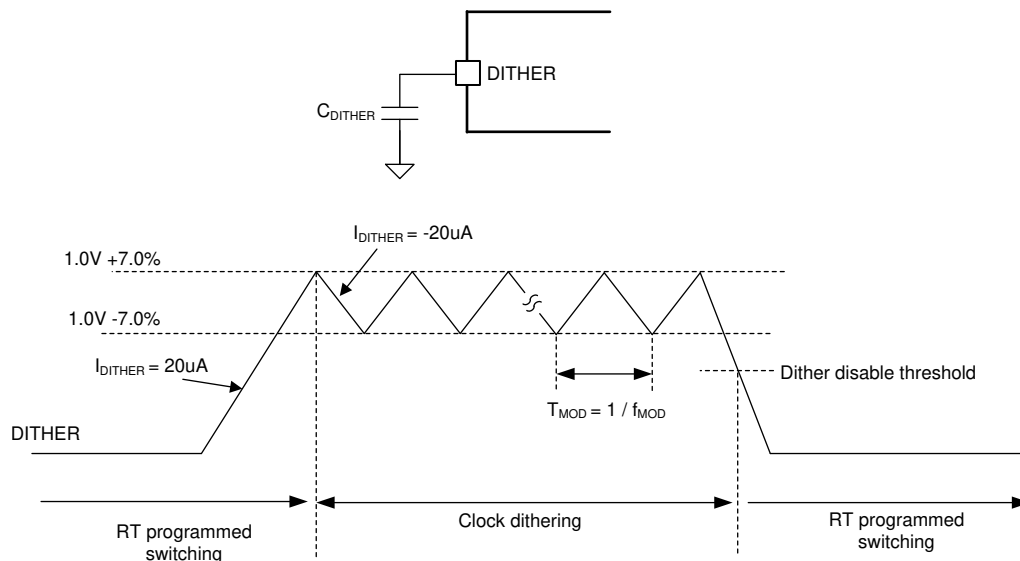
DITHER

$C_{DITHER}$

$I_{DITHER}$ = -20uA

1.0V +7.0%

1.0V -7.0%

$I_{DITHER}$ = 20uA

Dither disable threshold

$T_{MOD}$ = 1 / $f_{MOD}$

DITHER

RT programmed switching

Clock dithering

RT programmed switching